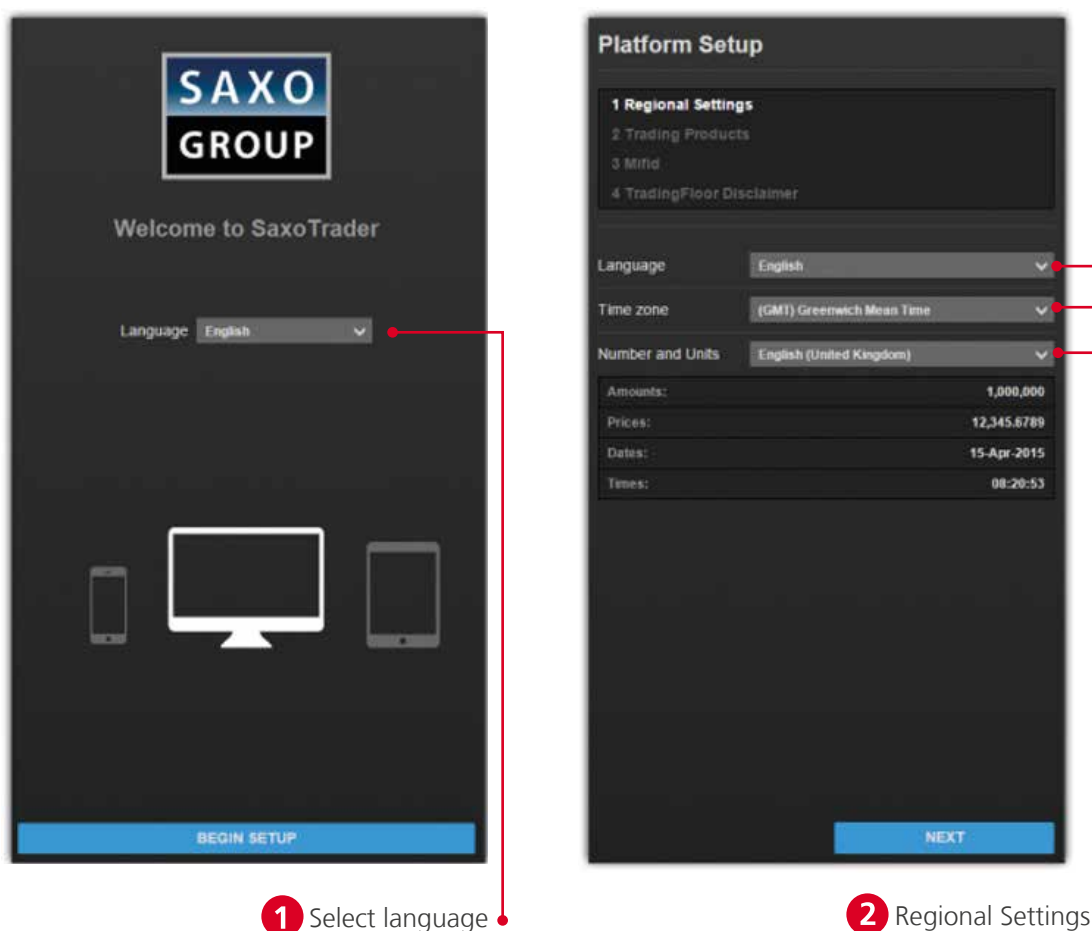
SAXO GROUP

Welcome to SaxoTrader

Language English

BEGIN SETUP

1 Select language

Platform Setup

1 Regional Settings
2 Trading Products
3 Mifid
4 TradingFloor Disclaimer

Language English
Time zone (GMT) Greenwich Mean Time
Number and Units English (United Kingdom)

| Amounts: | 1,000,000 |
|---|---|
| Prices: | 12,345.6789 |
| Dates: | 15-Apr-2015 |
| Times: | 08:20:53 |

NEXT

2 Regional Settings